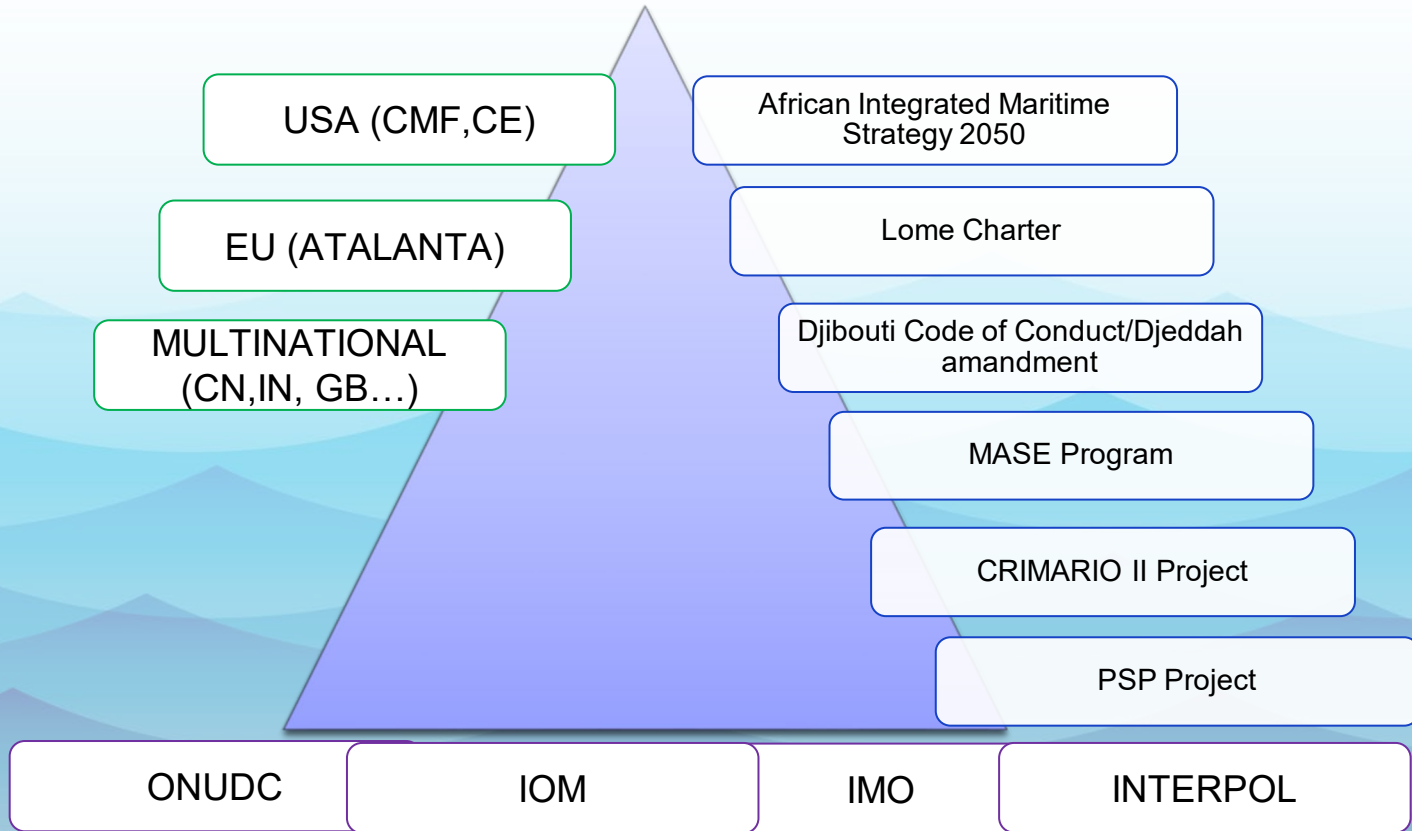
USA (CMF,CE)

EU (ATALANTA)

MULTINATIONAL (CN,IN, GB…)

African Integrated Maritime Strategy 2050

Lome Charter

Djibouti Code of Conduct/Djeddah amandment

MASE Program

CRIMARIO II Project

PSP Project

ONUDC

IOM

IMO

INTERPOL